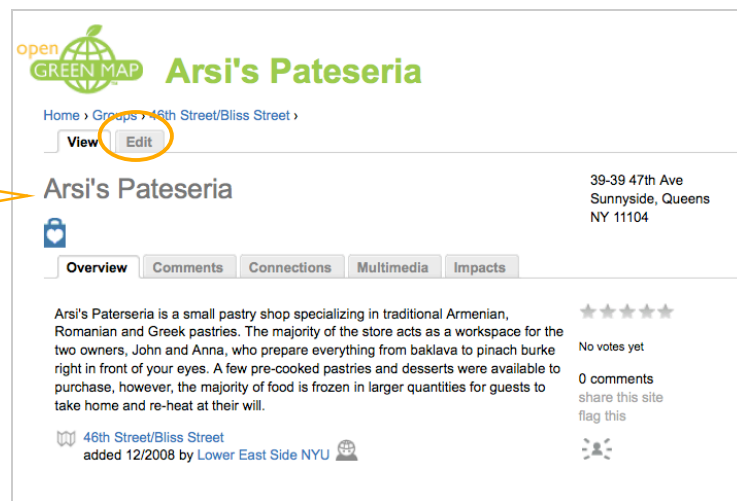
open GREEN MAP

Arsi's Pateseria

Home › Groups › 46th Street/Bliss Street ›

View Edit

Arsi's Pateseria

39-39 47th Ave
Sunnyside, Queens
NY 11104

Overview Comments Connections Multimedia Impacts

Arsi's Paterseria is a small pastry shop specializing in traditional Armenian, Romanian and Greek pastries. The majority of the store acts as a workspace for the two owners, John and Anna, who prepare everything from baklava to pinach burke right in front of your eyes. A few pre-cooked pastries and desserts were available to purchase, however, the majority of food is frozen in larger quantities for guests to take home and re-heat at their will.

No votes yet

0 comments
share this site
flag this

46th Street/Bliss Street
added 12/2008 by Lower East Side NYU